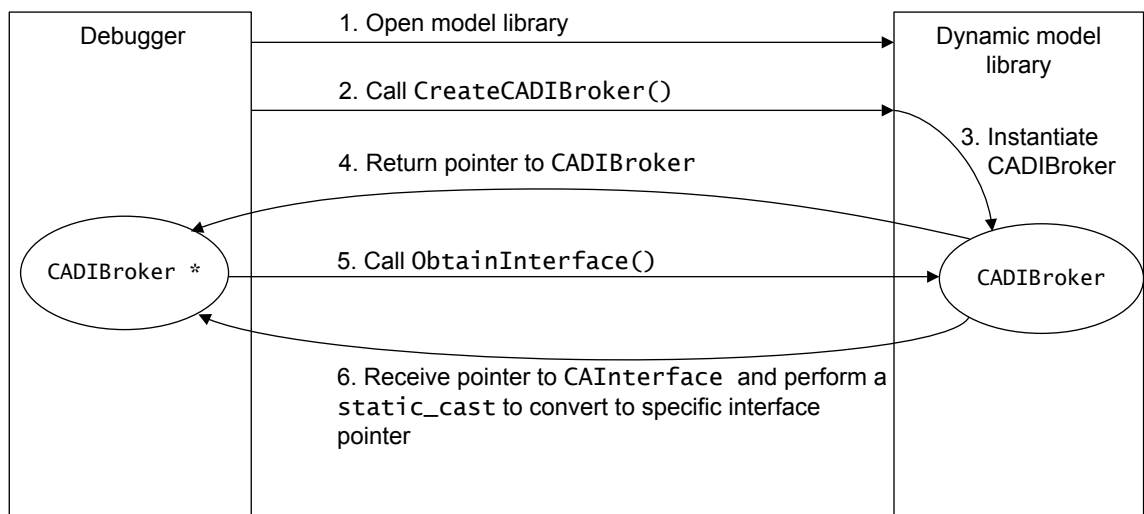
Debugger

1. Open model library

Dynamic model library

2. Call CreateCADIBroker()

3. Instantiate CADIBroker

4. Return pointer to CADIBroker

CADIBroker *

5. Call ObtainInterface()

CADIBroker

6. Receive pointer to CAInterface and perform a static_cast to convert to specific interface pointer